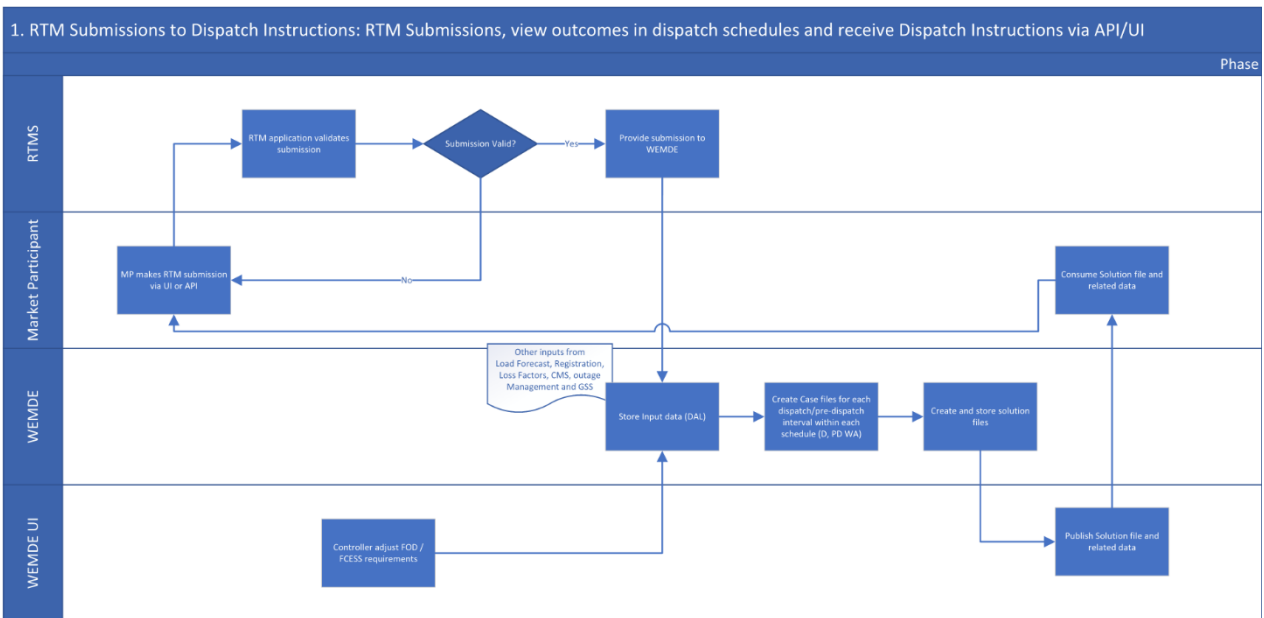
1. RTM Submissions to Dispatch Instructions: RTM Submissions, view outcomes in dispatch schedules and receive Dispatch Instructions via API/UI

Phase

RTMS

RTM application validates submission

Submission Valid?

Yes

Provide submission to WEMDE

Market Participant

MP makes RTM submission via UI or API

No

Consume Solution file and related data

WEMDE

Other inputs from Load Forecast, Registration, Loss Factors, CMS, outage Management and GSS

Store Input data (DAL)

Create Case files for each dispatch/pre-dispatch interval within each schedule (D, PD WA)

Create and store solution files

WEMDE UI

Controller adjust FOD / FCESS requirements

Publish Solution file and related data